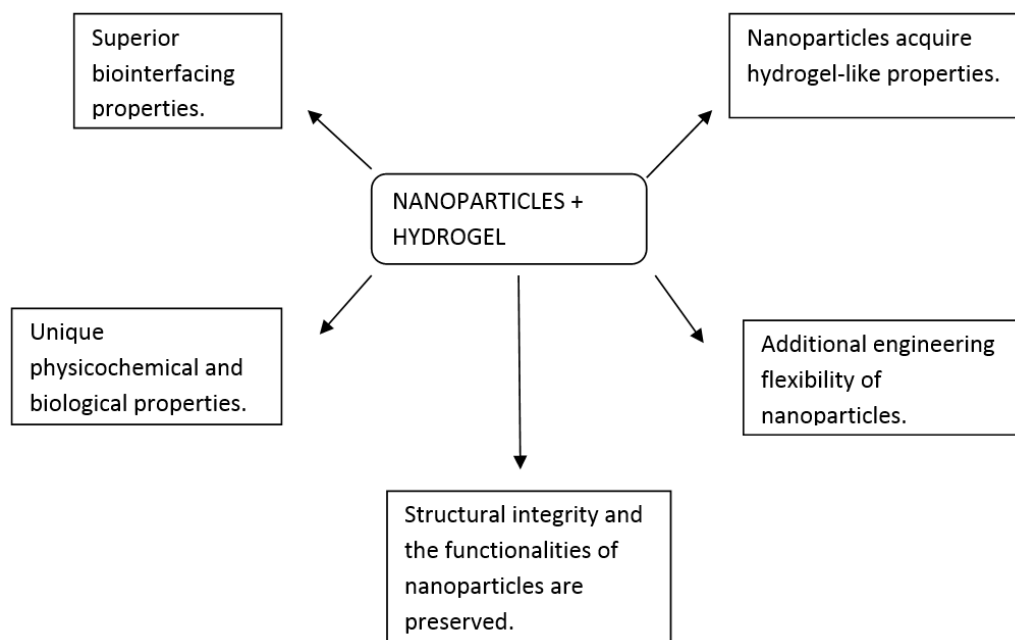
Superior biointerfacing properties.

Nanoparticles acquire hydrogel-like properties.

NANOPARTICLES + HYDROGEL

Unique physicochemical and biological properties.

Additional engineering flexibility of nanoparticles.

Structural integrity and the functionalities of nanoparticles are preserved.